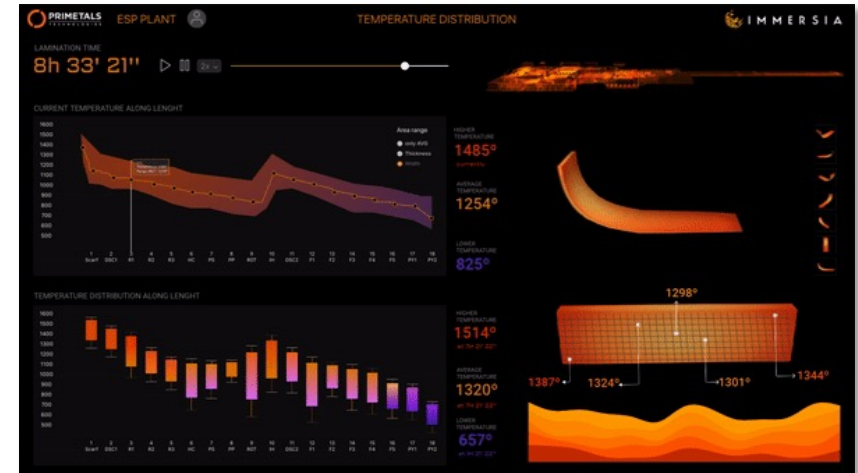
PRIMETALS TECHNOLOGIES ESP PLANT TEMPERATURE DISTRIBUTION IMMERSIA

LAMINATION TIME
8h 33' 21''
2x

CURRENT TEMPERATURE ALONG LENGHT

1500
1400
1300
1200
1100
1000
900
800
700
600
500

Area range
only AVG
Thickness
width

1 Scarf 2 DSC1 3 R1 4 R2 5 R3 6 HC 7 PS 8 PP 9 ROT 10 IH 11 DSC2 12 F1 13 F2 14 F3 15 F4 16 F5 17 PY1 18 PY2

HIGHER TEMPERATURE
1485°
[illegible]

AVERAGE TEMPERATURE
1254°

LOWER TEMPERATURE
825°

TEMPERATURE DISTRIBUTION ALONG LENGHT

1500
1400
1300
1200
1100
1000
900
800
700
600
500

1 Scarf 2 DSC1 3 R1 4 R2 5 R3 6 HC 7 PS 8 PP 9 ROT 10 IH 11 DSC2 12 F1 13 F2 14 F3 15 F4 16 F5 17 PY1 18 PY2

HIGHER TEMPERATURE
1514°
at 7h 21' 22''

AVERAGE TEMPERATURE
1320°
at 7h 21' 22''

LOWER TEMPERATURE
657°
at 7h 21' 22''

1298°
1387°
1324°
1301°
1344°